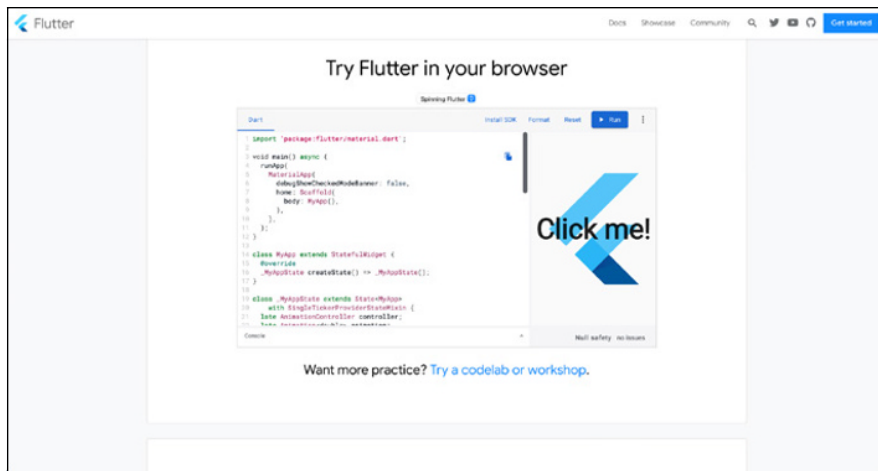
Flutter

Docs Showcase Community

Get started

Try Flutter in your browser

Spinning Flutter

Dart

Install SDK Format Reset Run

1 import 'package:flutter/material.dart';
2
3 void main() async {
4   runApp(
5     MaterialApp(
6       debugShowCheckedModeBanner: false,
7       home: Scaffold(
8         body: MyApp(),
9       ),
10     ),
11   );
12 }
13
14 class MyApp extends StatefulWidget {
15   @override
16   _MyAppState createState() => _MyAppState();
17 }
18
19 class _MyAppState extends State<MyApp>
20     with SingleTickerProviderStateMixin {
21   late AnimationController controller;
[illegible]

Click me!

Console

Null safety no issues

Want more practice? Try a codelab or workshop.